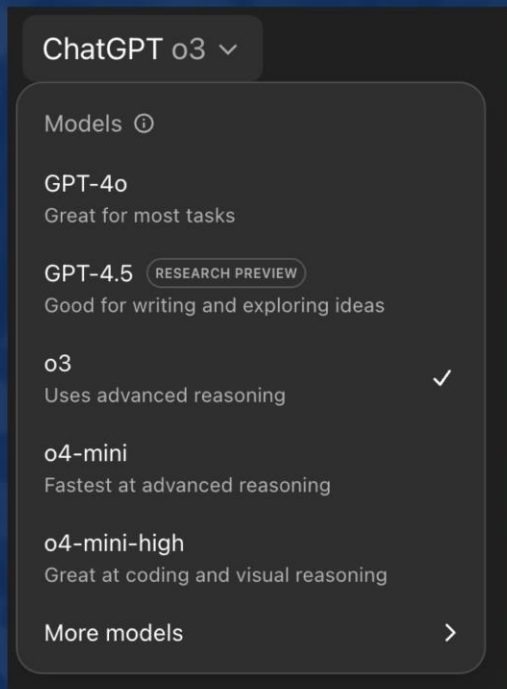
ChatGPT o3

Models

GPT-4o
Great for most tasks

GPT-4.5 RESEARCH PREVIEW
Good for writing and exploring ideas

o3
Uses advanced reasoning

o4-mini
Fastest at advanced reasoning

o4-mini-high
Great at coding and visual reasoning

More models